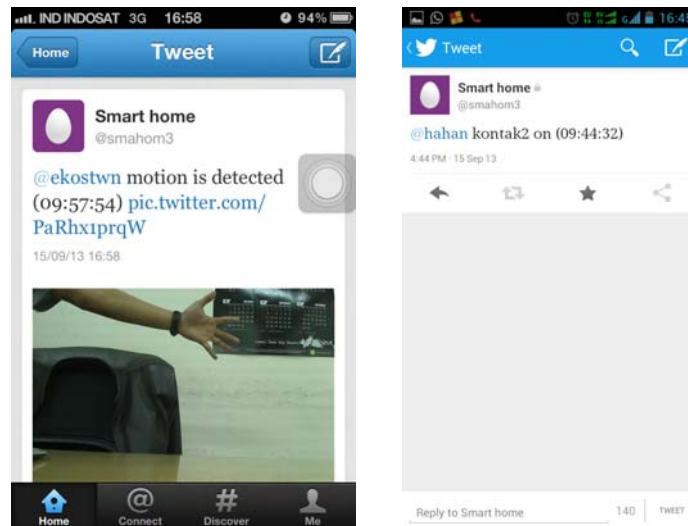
IND INDOSAT 3G 16:58 94%

Home Tweet

Smart home
@smahom3

@ekostwn motion is detected (09:57:54) pic.twitter.com/PaRhx1prqW

15/09/13 16:58

Home Connect Discover Me

16:4

Tweet

Smart home
@smahom3

@hahan kontak2 on (09:44:32)

4:44 PM · 15 Sep 13

Reply to Smart home 140 TWEET